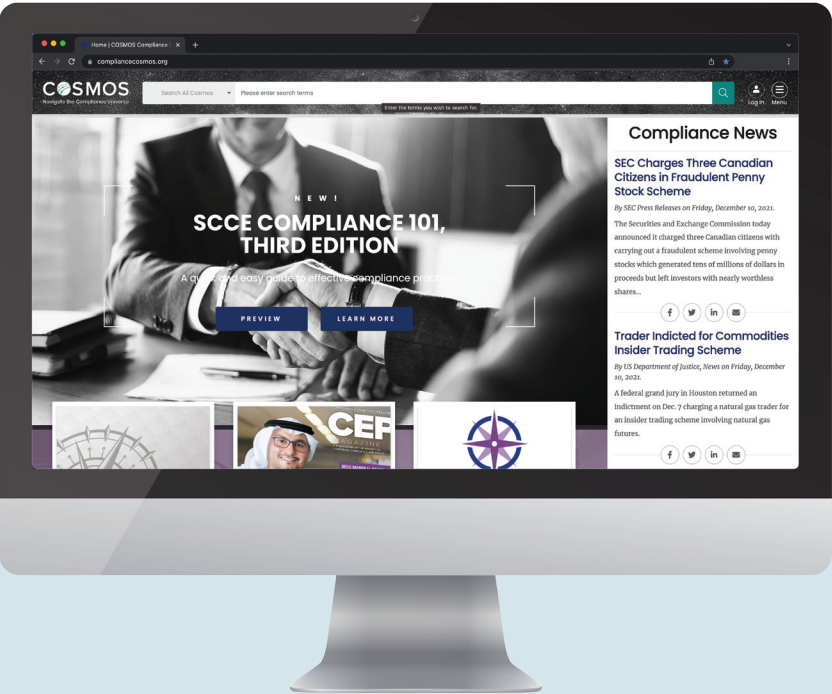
Home | COSMOS Compliance

compliancecosmos.org

COSMOS
Navigate the Compliance Universe

Search All Cosmos

Please enter search terms

Enter the terms you wish to search for.

Log In

Menu

NEW!

SCCE COMPLIANCE 101, THIRD EDITION

A quick and easy guide to effective compliance practices

PREVIEW

LEARN MORE

CEP

Compliance News

SEC Charges Three Canadian Citizens in Fraudulent Penny Stock Scheme

By SEC Press Releases on Friday, December 10, 2021.

The Securities and Exchange Commission today announced it charged three Canadian citizens with carrying out a fraudulent scheme involving penny stocks which generated tens of millions of dollars in proceeds but left investors with nearly worthless shares...

Trader Indicted for Commodities Insider Trading Scheme

By US Department of Justice, News on Friday, December 10, 2021.

A federal grand jury in Houston returned an indictment on Dec. 7 charging a natural gas trader for an insider trading scheme involving natural gas futures.